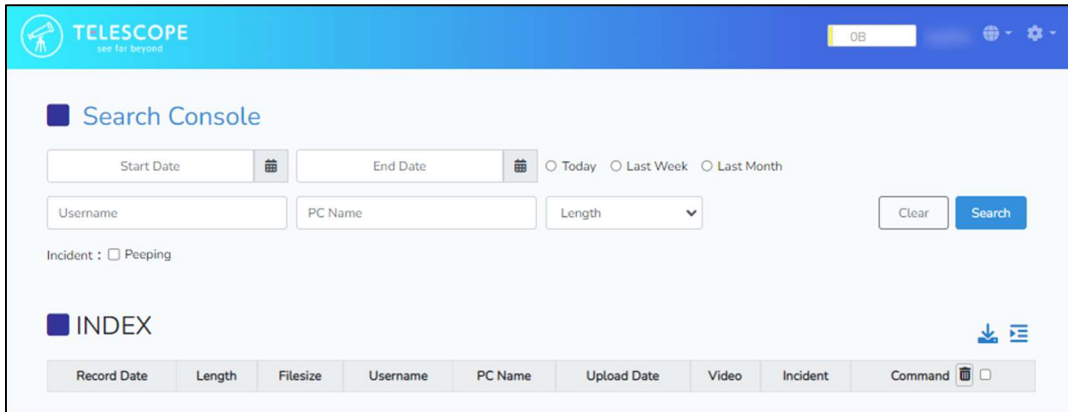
TELESCOPE
see far beyond

0B

Search Console

Start Date
End Date
○ Today ○ Last Week ○ Last Month

Username
PC Name
Length
Clear
Search

Incident : ☐ Peeping

INDEX

| Record Date | Length | Filesize | Username | PC Name | Upload Date | Video | Incident | Command ☐ |
|---|---|---|---|---|---|---|---|---|